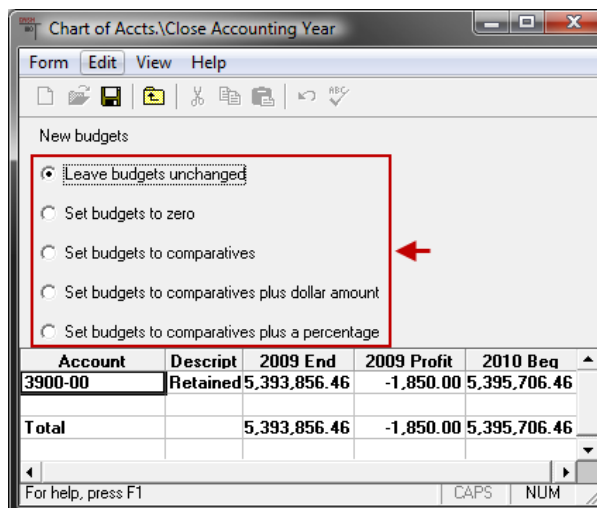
Chart of Accts.\Close Accounting Year

Form Edit View Help

New budgets

Leave budgets unchanged

Set budgets to zero

Set budgets to comparatives

Set budgets to comparatives plus dollar amount

Set budgets to comparatives plus a percentage

| Account | Descript | 2009 End | 2009 Profit | 2010 Beg |
|---|---|---|---|---|
| 3900-00 | Retained | 5,393,856.46 | -1,850.00 | 5,395,706.46 |
| | | | | |
| Total | | 5,393,856.46 | -1,850.00 | 5,395,706.46 |

For help, press F1 CAPS NUM